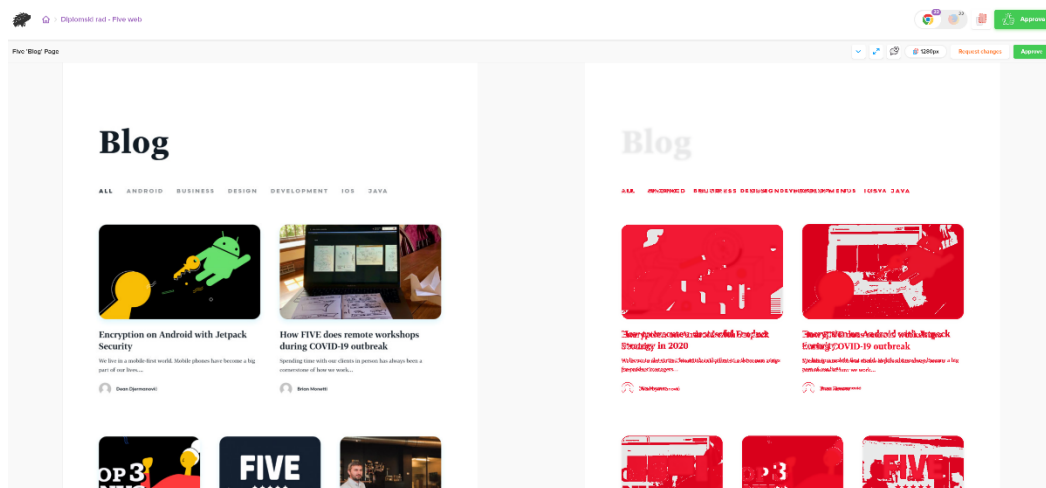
Diplomski rad - Five web

Approve

Five 'Blog' Page

1280px

Request changes

Approve

Blog

ALL ANDROID BUSINESS DESIGN DEVELOPMENT IOS JAVA

Encryption on Android with Jetpack Security

We live in a mobile-first world. Mobile phones have become a big part of our lives....

Dean Djermanović

How FIVE does remote workshops during COVID-19 outbreak

Spending time with our clients in person has always been a cornerstone of how we work...

Brian Monetti

OP 3

FIVE

Blog

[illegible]

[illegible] Strategy in 2020

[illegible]

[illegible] COVID-19 outbreak

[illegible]

FIVE